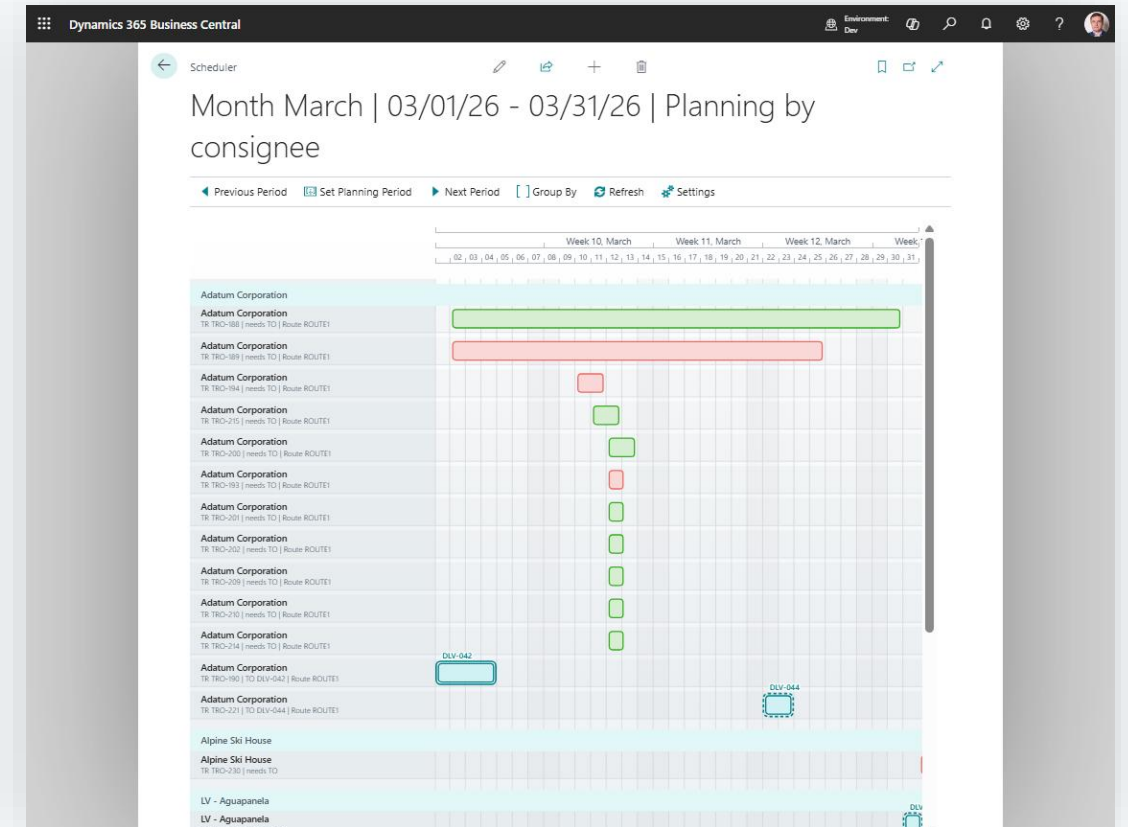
Dynamics 365 Business Central

Environment: Dev

Scheduler

Month March | 03/01/26 - 03/31/26 | Planning by consignee

◀ Previous Period   Set Planning Period   ▶ Next Period   [ ] Group By   Refresh   Settings

Week 10, March   Week 11, March   Week 12, March   Week

02 03 04 05 06 07 08 09 10 11 12 13 14 15 16 17 18 19 20 21 22 23 24 25 26 27 28 29 30 31

Adatum Corporation

Adatum Corporation
TR TRO-188 | needs TO | Route ROUTE1

Adatum Corporation
TR TRO-189 | needs TO | Route ROUTE1

Adatum Corporation
TR TRO-194 | needs TO | Route ROUTE1

Adatum Corporation
TR TRO-215 | needs TO | Route ROUTE1

Adatum Corporation
TR TRO-200 | needs TO | Route ROUTE1

Adatum Corporation
TR TRO-193 | needs TO | Route ROUTE1

Adatum Corporation
TR TRO-201 | needs TO | Route ROUTE1

Adatum Corporation
TR TRO-202 | needs TO | Route ROUTE1

Adatum Corporation
TR TRO-209 | needs TO | Route ROUTE1

Adatum Corporation
TR TRO-210 | needs TO | Route ROUTE1

Adatum Corporation
TR TRO-214 | needs TO | Route ROUTE1

DLV-042

Adatum Corporation
TR TRO-190 | TO DLV-042 | Route ROUTE1

DLV-044

Adatum Corporation
TR TRO-221 | TO DLV-044 | Route ROUTE1

Alpine Ski House

Alpine Ski House
TR TRO-230 | needs TO

LV - Aguapanela

LV - Aguapanela

DLV